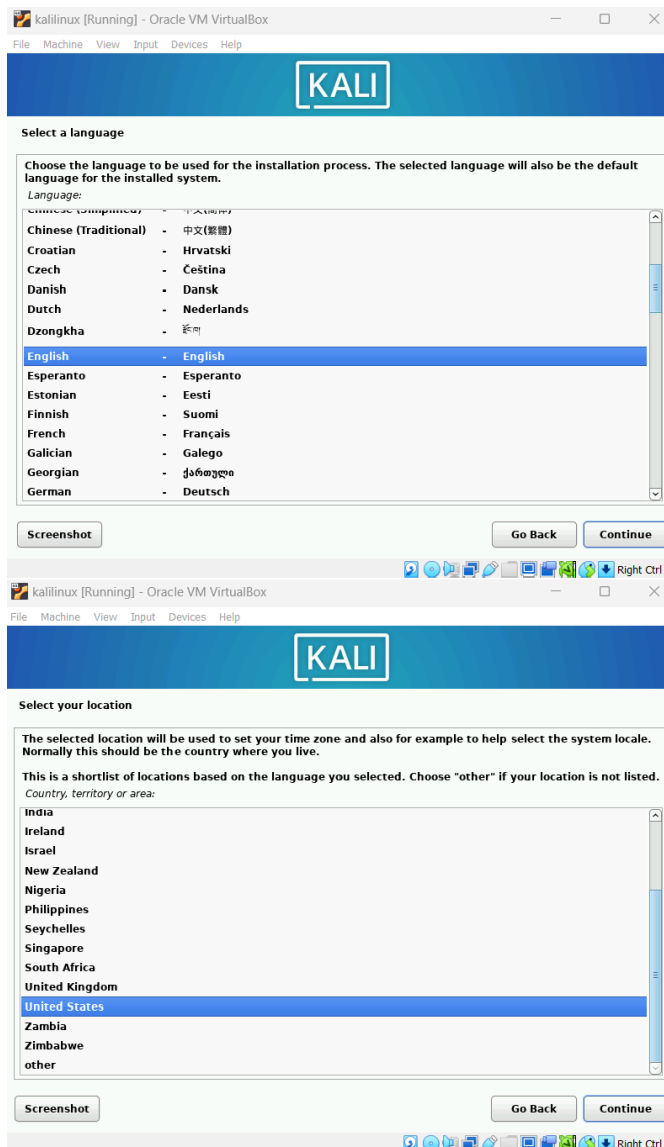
kalilinux [Running] - Oracle VM VirtualBox

File Machine View Input Devices Help

KALI

Select a language

Choose the language to be used for the installation process. The selected language will also be the default language for the installed system.

Language:

| | | |
|---|---|---|
| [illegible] | - | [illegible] |
| Chinese (Traditional) | - | 中文(繁體) |
| Croatian | - | Hrvatski |
| Czech | - | Čeština |
| Danish | - | Dansk |
| Dutch | - | Nederlands |
| Dzongkha | - | རྫོང་ཁ |
| English | - | English |
| Esperanto | - | Esperanto |
| Estonian | - | Eesti |
| Finnish | - | Suomi |
| French | - | Français |
| Galician | - | Galego |
| Georgian | - | ქართული |
| German | - | Deutsch |

Screenshot

Go Back Continue

Right Ctrl

kalilinux [Running] - Oracle VM VirtualBox

File Machine View Input Devices Help

KALI

Select your location

The selected location will be used to set your time zone and also for example to help select the system locale. Normally this should be the country where you live.

This is a shortlist of locations based on the language you selected. Choose "other" if your location is not listed.

Country, territory or area:

India
Ireland
Israel
New Zealand
Nigeria
Philippines
Seychelles
Singapore
South Africa
United Kingdom
United States
Zambia
Zimbabwe
other

Screenshot

Go Back Continue

Right Ctrl